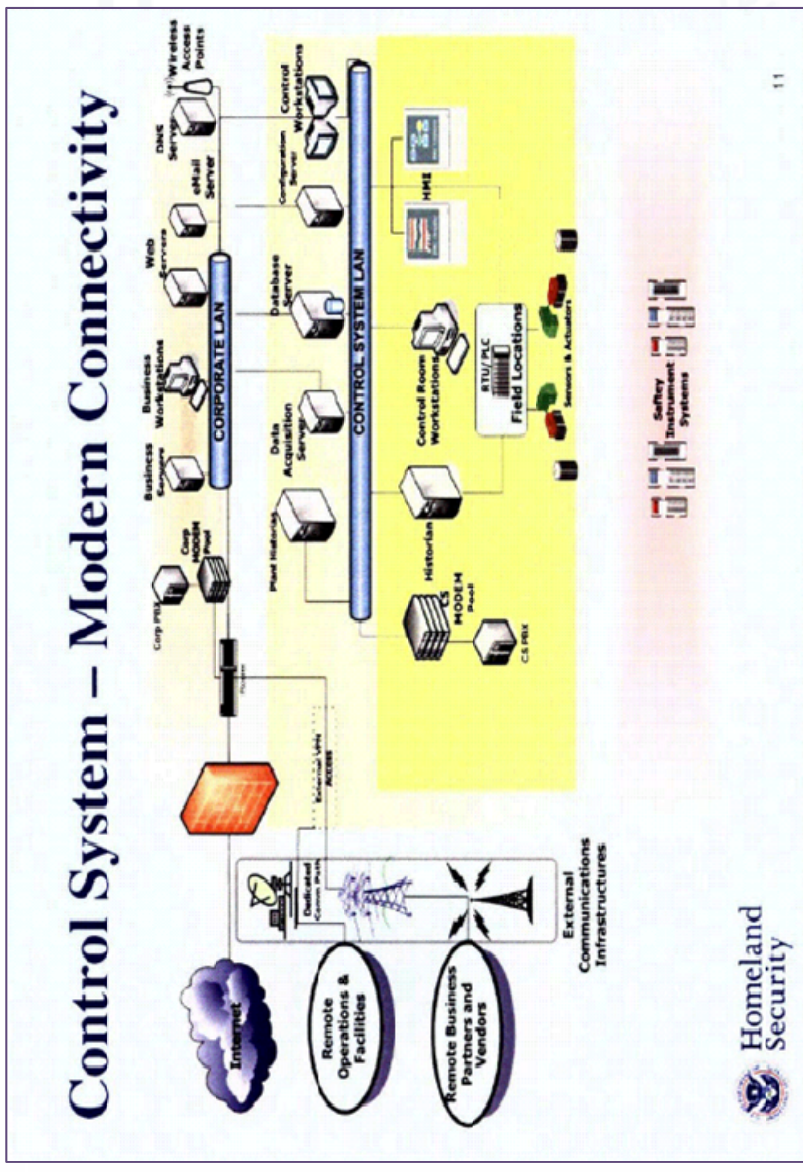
Control System – Modern Connectivity

Internet

Remote Operations & Facilities

Remote Business Partners and Vendors

Dedicated Comm Path

External Communications Infrastructures

External VPN Access

Firewall

Corp PBX

Corp MODEM Pool

Business Servers

Business Workstations

Web Servers

eMail Server

DMZ Server

Wireless Access Points

CORPORATE LAN

Plant Historian

Data Acquisition Server

Database Server

Configuration Server

Control Workstations

CONTROL SYSTEM LAN

HMI

CS MODEM Pool

CS PBX

Historian

Control Room Workstations

RTU/PLC

Field Locations

Sensors & Actuators

Saftey Instrument Systems

Homeland Security

11